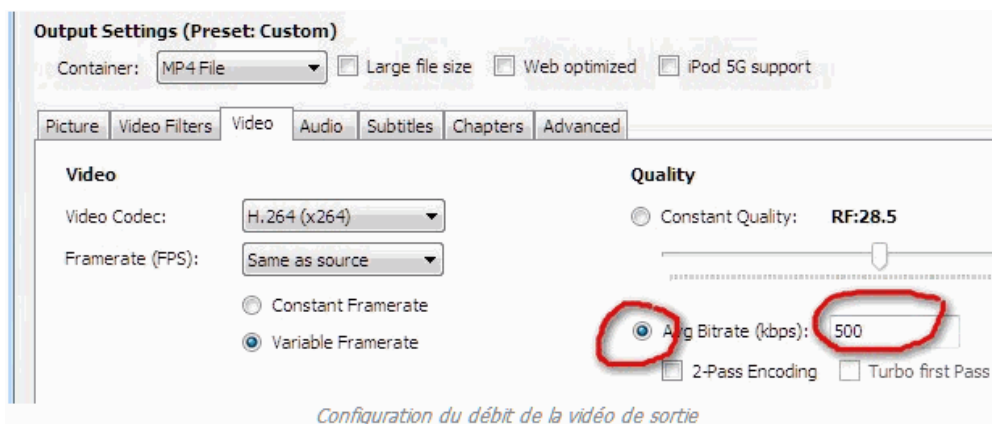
Output Settings (Preset: Custom)

Container: MP4 File

Large file size

Web optimized

iPod 5G support

Picture | Video Filters | Video | Audio | Subtitles | Chapters | Advanced

Video

Video Codec: H.264 (x264)

Framerate (FPS): Same as source

Constant Framerate

Variable Framerate

Quality

Constant Quality: RF:28.5

Avg Bitrate (kbps): 500

2-Pass Encoding

Turbo first Pass

Configuration du débit de la vidéo de sortie